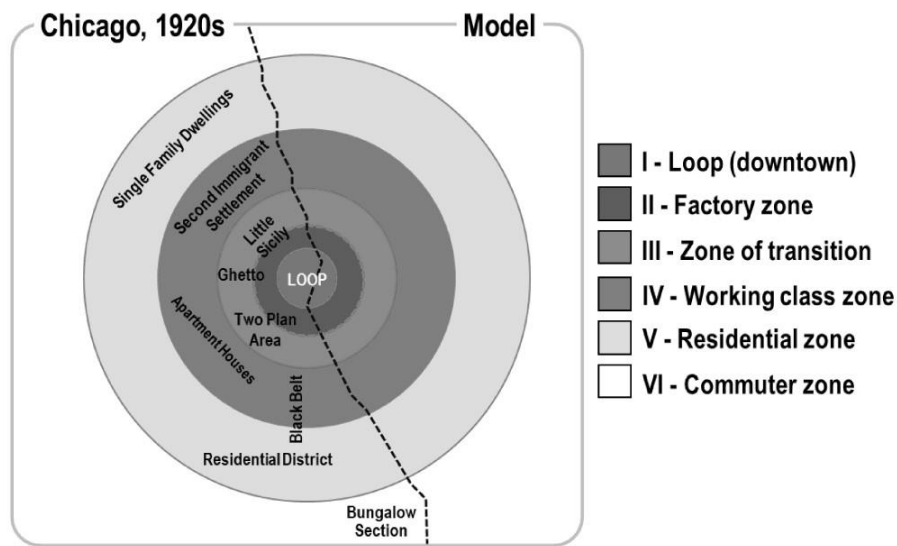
Chicago, 1920s

Model

Single Family Dwellings

Second Immigrant Settlement

Little Sicily

Ghetto

LOOP

Two Plan Area

Apartment Houses

Black Belt

Residential District

Bungalow Section

I - Loop (downtown)

II - Factory zone

III - Zone of transition

IV - Working class zone

V - Residential zone

VI - Commuter zone